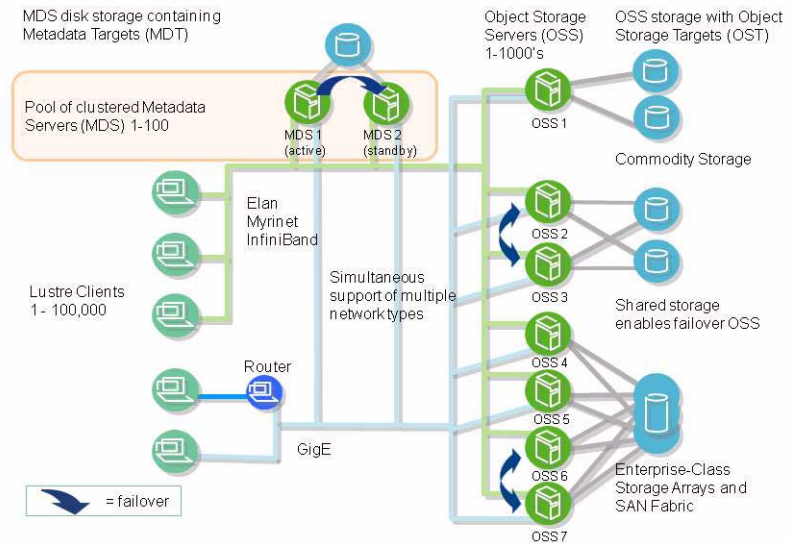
MDS disk storage containing Metadata Targets (MDT)

Object Storage Servers (OSS) 1-1000's

OSS storage with Object Storage Targets (OST)

Pool of clustered Metadata Servers (MDS) 1-100

MDS 1 (active)

MDS 2 (standby)

OSS 1

Commodity Storage

Elan Myrinet InfiniBand

OSS 2

OSS 3

Simultaneous support of multiple network types

Lustre Clients 1 - 100,000

Shared storage enables failover OSS

OSS 4

Router

OSS 5

GigE

OSS 6

Enterprise-Class Storage Arrays and SAN Fabric

= failover

OSS 7